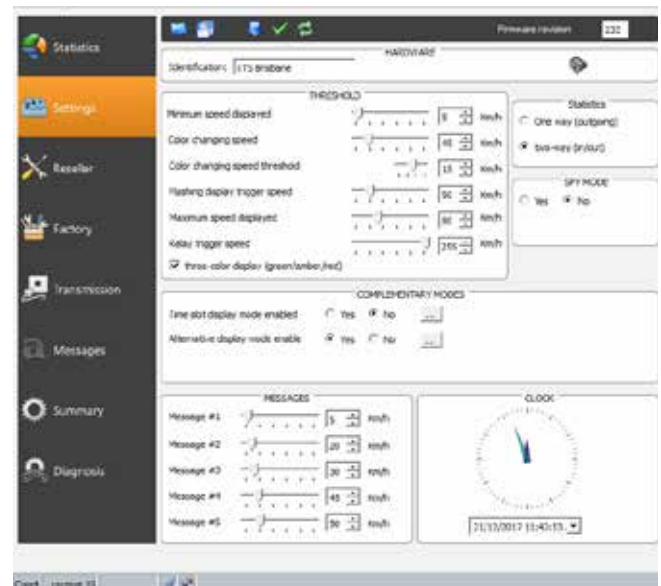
Statistics

Settings

Reseller

Factory

Transmission

Messages

Summary

Diagnosis

Firmware revision 232

HARDWARE

Identification: 173 Brisbane

THRESHOLD

Minimum speed displayed 5 km/h

Color changing speed 40 km/h

Color changing speed threshold 15 km/h

Flashing display trigger speed 50 km/h

Maximum speed displayed 80 km/h

Relay trigger speed 255 km/h

three-color display (green/amber/red)

Statistics

One way (outgoing)

two-way (in/out)

SPY MODE

Yes No

COMPLEMENTARY MODES

Time slot display mode enabled Yes No ...

Alternative display mode enable Yes No ...

MESSAGES

Message #1 5 km/h

Message #2 20 km/h

Message #3 30 km/h

Message #4 45 km/h

Message #5 50 km/h

CLOCK

21/12/2017 11:43:15

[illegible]